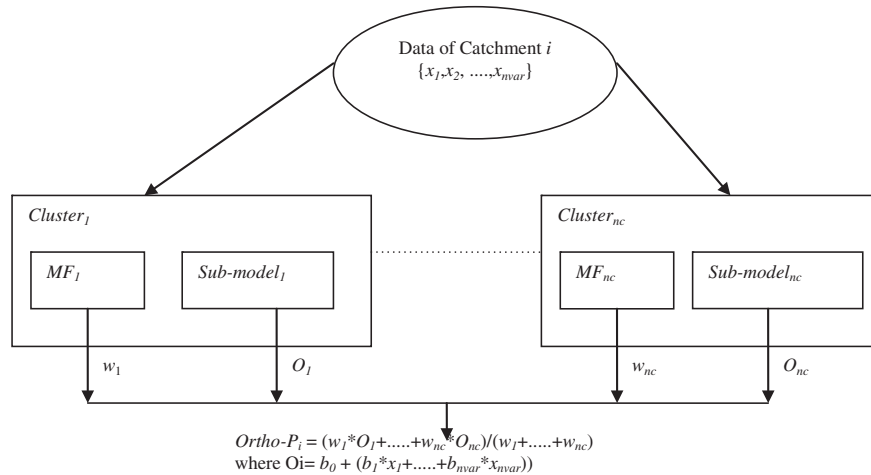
Data of Catchment $i$
$\{x_1, x_2, ....., x_{nvar}\}$

$Cluster_1$

$MF_1$

$Sub\text{-}model_1$

$Cluster_{nc}$

$MF_{nc}$

$Sub\text{-}model_{nc}$

$w_1$

$O_1$

$w_{nc}$

$O_{nc}$

$Ortho\text{-}P_i = (w_1*O_1+.....+w_{nc}*O_{nc})/(w_1+.....+w_{nc})$
where Oi= $b_0 + (b_1*x_1+.....+b_{nvar}*x_{nvar}))$